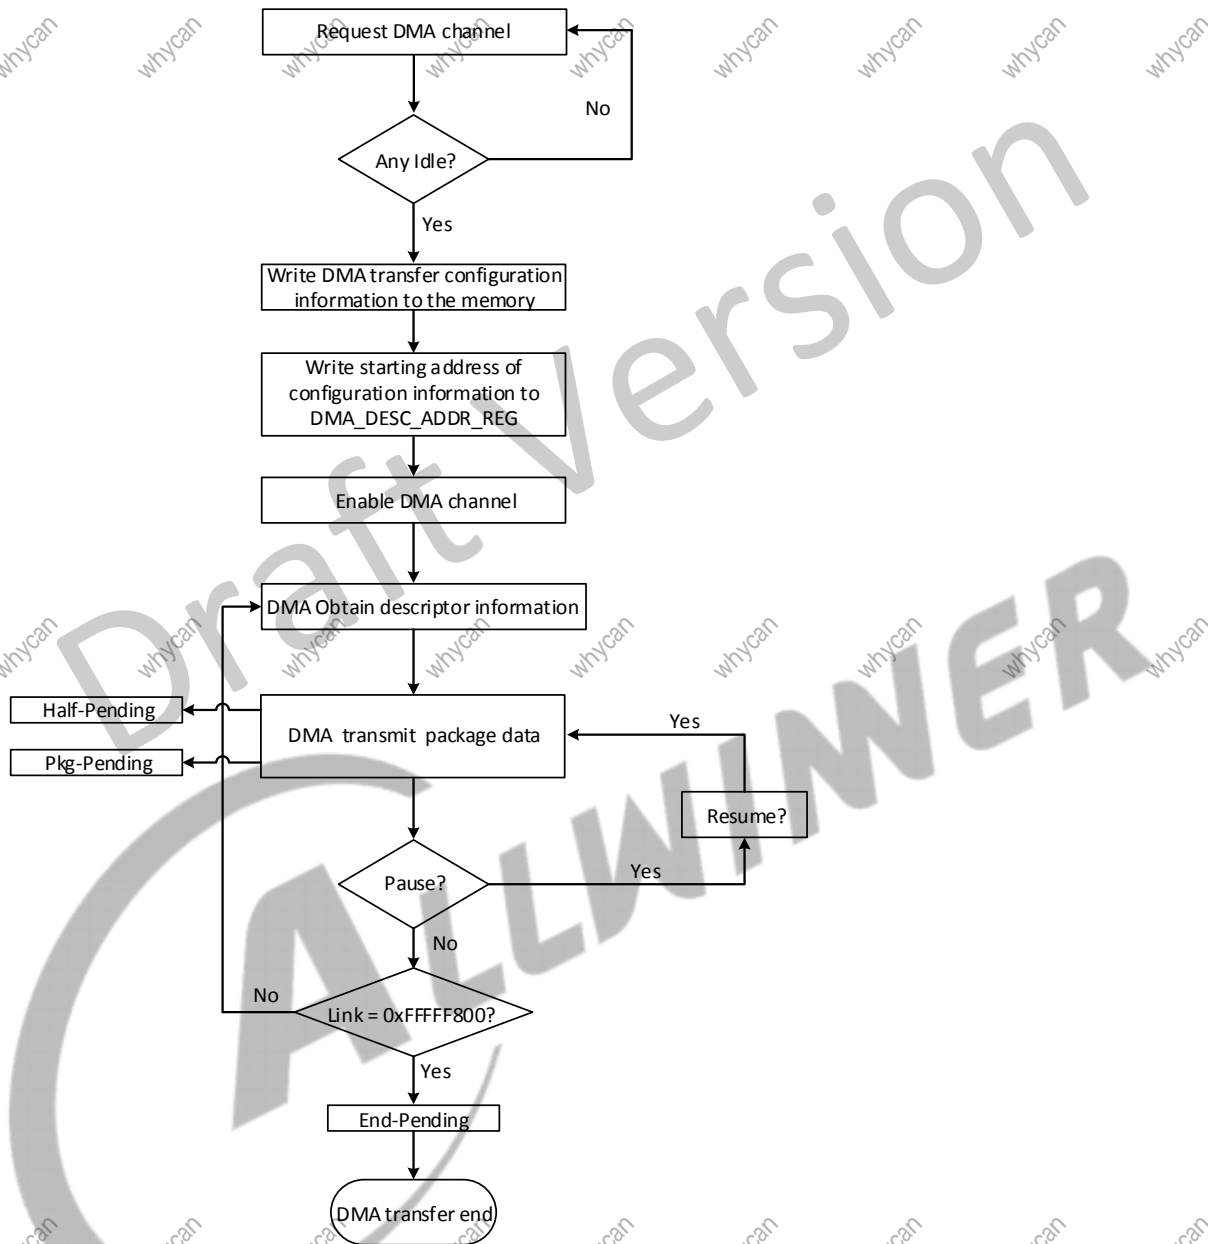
Request DMA channel

Any Idle?

No

Yes

Write DMA transfer configuration information to the memory

Write starting address of configuration information to DMA_DESC_ADDR_REG

Enable DMA channel

DMA Obtain descriptor information

Half-Pending

DMA transmit package data

Yes

Pkg-Pending

Resume?

Pause?

Yes

No

No

Link = 0xFFFFF800?

Yes

End-Pending

DMA transfer end

Draft Version

ALLWINNER

whycan whycan whycan whycan whycan whycan whycan whycan whycan whycan whycan whycan whycan whycan whycan whycan whycan whycan whycan whycan